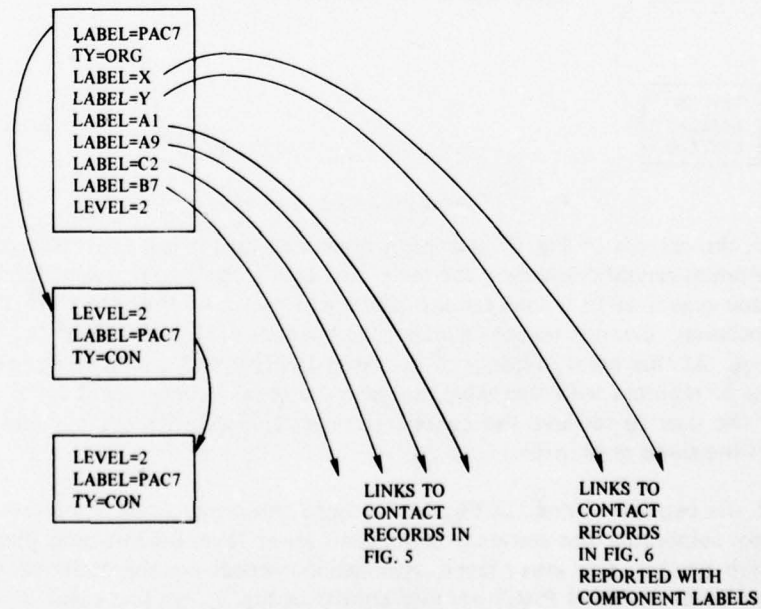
LABEL=PAC7
TY=ORG
LABEL=X
LABEL=Y
LABEL=A1
LABEL=A9
LABEL=C2
LABEL=B7
LEVEL=2

LEVEL=2
LABEL=PAC7
TY=CON

LEVEL=2
LABEL=PAC7
TY=CON

LINKS TO CONTACT RECORDS IN FIG. 5

LINKS TO CONTACT RECORDS IN FIG. 6 REPORTED WITH COMPONENT LABELS